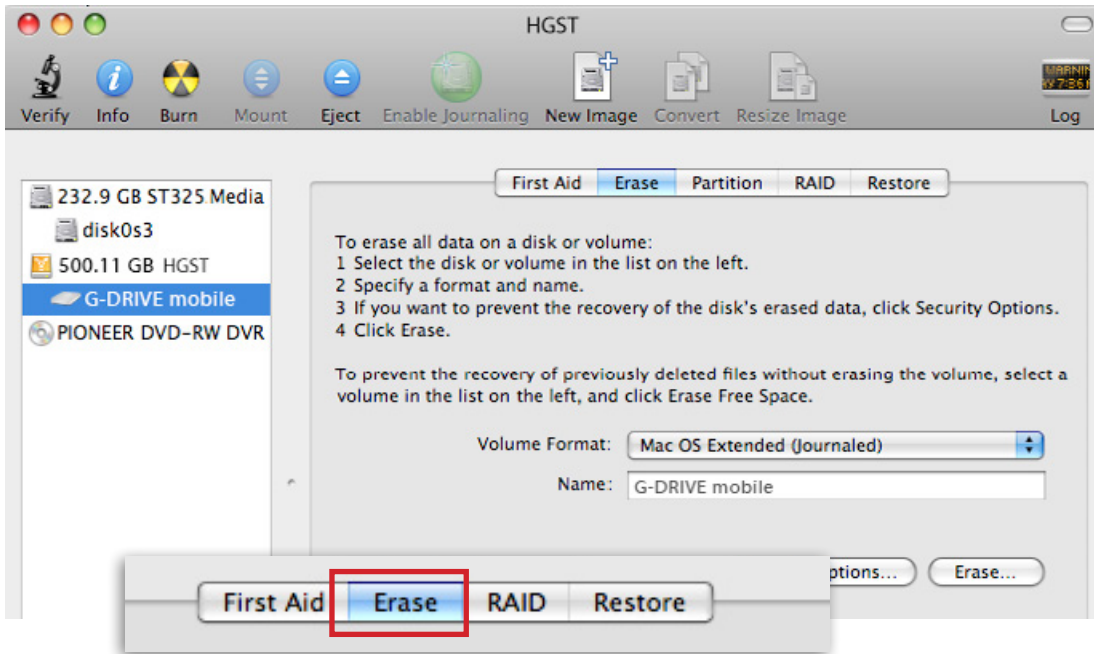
HGST

Verify Info Burn Mount Eject Enable Journaling New Image Convert Resize Image

WARNIN 7:36

Log

232.9 GB ST325 Media
disk0s3
500.11 GB HGST
G-DRIVE mobile
PIONEER DVD-RW DVR

First Aid Erase Partition RAID Restore

To erase all data on a disk or volume:
1 Select the disk or volume in the list on the left.
2 Specify a format and name.
3 If you want to prevent the recovery of the disk's erased data, click Security Options.
4 Click Erase.

To prevent the recovery of previously deleted files without erasing the volume, select a volume in the list on the left, and click Erase Free Space.

Volume Format: Mac OS Extended (Journaled)

Name: G-DRIVE mobile

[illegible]ptions... Erase...

First Aid Erase RAID Restore